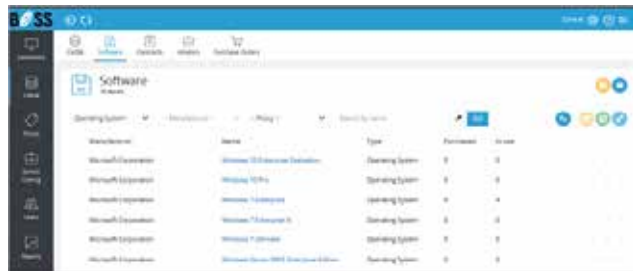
BOSS

Software

| Manufacturer | Name | Type | Purchased | In use |
|---|---|---|---|---|
| Microsoft Corporation | Windows 10 Enterprise Evaluation | Operating System | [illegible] | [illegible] |
| Microsoft Corporation | Windows 10 Pro | Operating System | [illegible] | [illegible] |
| Microsoft Corporation | Windows 7 Enterprise | Operating System | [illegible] | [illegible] |
| Microsoft Corporation | Windows 7 Enterprise N | Operating System | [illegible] | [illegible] |
| Microsoft Corporation | Windows 7 Ultimate | Operating System | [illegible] | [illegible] |
| Microsoft Corporation | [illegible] | Operating System | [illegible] | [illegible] |